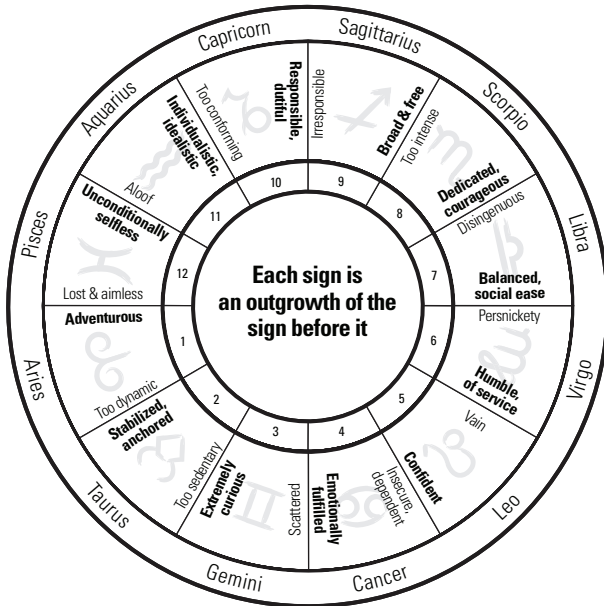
Capricorn
Sagittarius
Scorpio
Libra
Virgo
Leo
Cancer
Gemini
Taurus
Aries
Pisces
Aquarius

Each sign is an outgrowth of the sign before it

10
Responsible, dutiful
Too conforming

9
Irresponsible
Broad & free

8
Too intense
Dedicated, courageous

7
Disingenuous
Balanced, social ease

6
Persnickety
Humble, of service

5
Vain
Confident

4
Insecure, dependent
Emotionally fulfilled

3
Scattered
Extremely curious

2
Too sedentary
Stabilized, anchored

1
Too dynamic
Adventurous

12
Lost & aimless
Unconditionally selfless

11
Aloof
Individualistic, idealistic